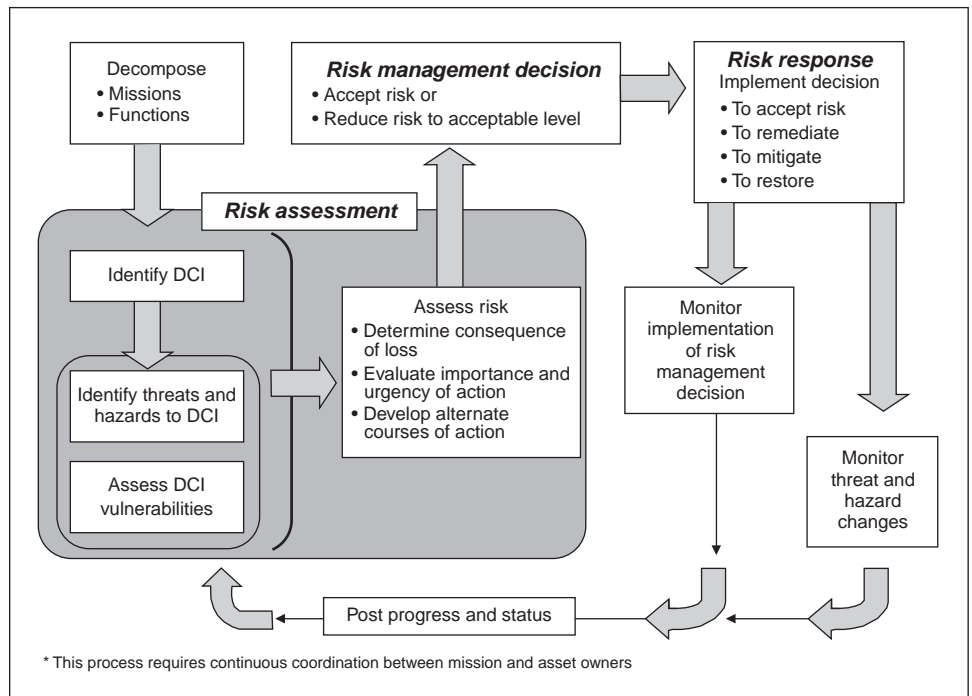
Decompose
• Missions
• Functions

Risk management decision
• Accept risk or
• Reduce risk to acceptable level

Risk response
Implement decision
• To accept risk
• To remediate
• To mitigate
• To restore

Risk assessment

Identify DCI

Identify threats and hazards to DCI

Assess DCI vulnerabilities

Assess risk
• Determine consequence of loss
• Evaluate importance and urgency of action
• Develop alternate courses of action

Monitor implementation of risk management decision

Monitor threat and hazard changes

Post progress and status

* This process requires continuous coordination between mission and asset owners